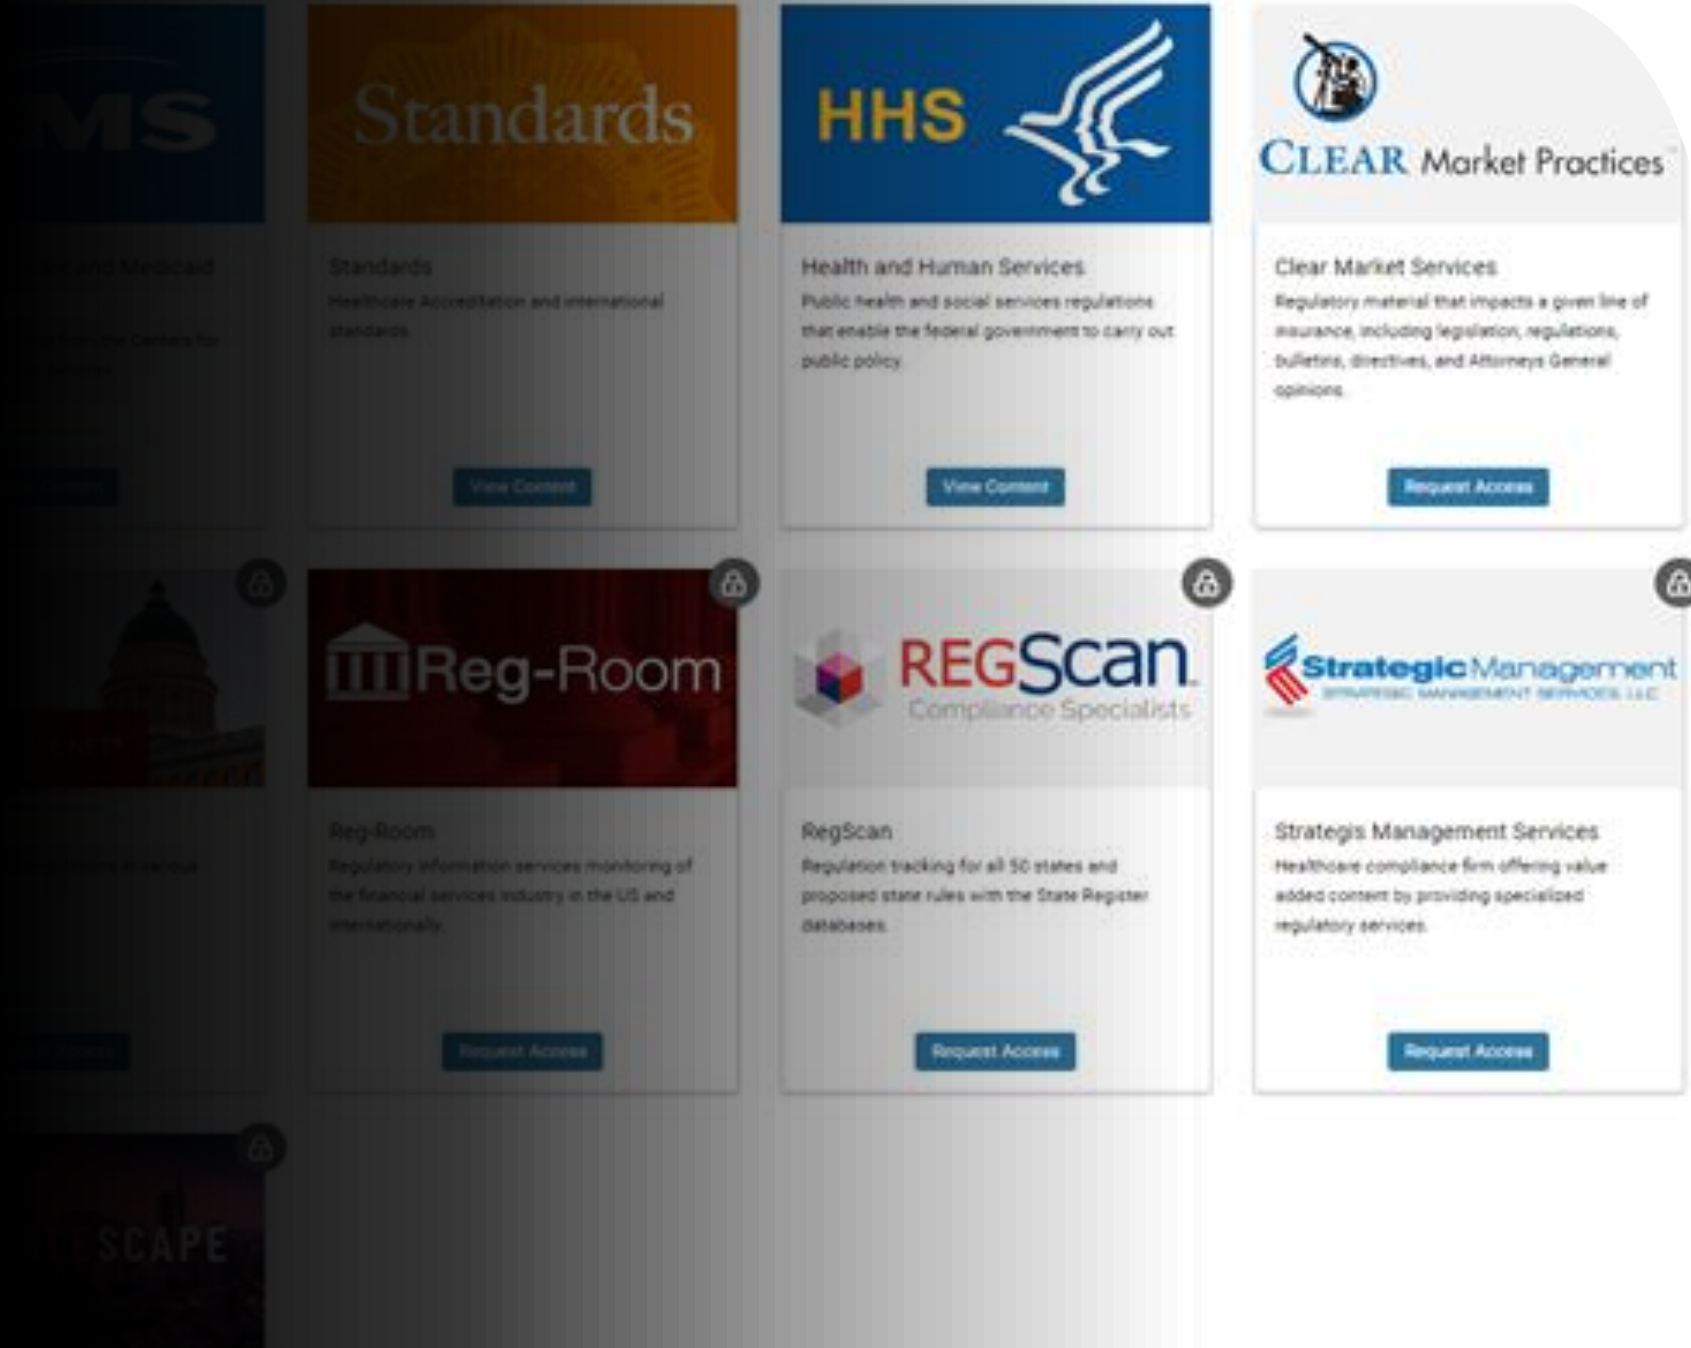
MS

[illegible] and Medicaid

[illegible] from the Centers for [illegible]

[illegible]

Standards

Standards

Healthcare Accreditation and international standards

View Content

HHS

Health and Human Services

Public health and social services regulations that enable the federal government to carry out public policy

View Content

CLEAR Market Practices

Clear Market Services

Regulatory material that impacts a given line of insurance, including legislation, regulations, bulletins, directives, and Attorneys General opinions

Request Access

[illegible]

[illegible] in various

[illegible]

Reg-Room

Reg-Room

Regulatory information services monitoring of the financial services industry in the US and internationally

Request Access

REGScan

Compliance Specialists

RegScan

Regulation tracking for all 50 states and proposed state rules with the State Register databases

Request Access

Strategic Management

STRATEGIC MANAGEMENT SERVICES, LLC

Strategis Management Services

Healthcare compliance firm offering value added content by providing specialized regulatory services

Request Access

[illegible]SCAPE